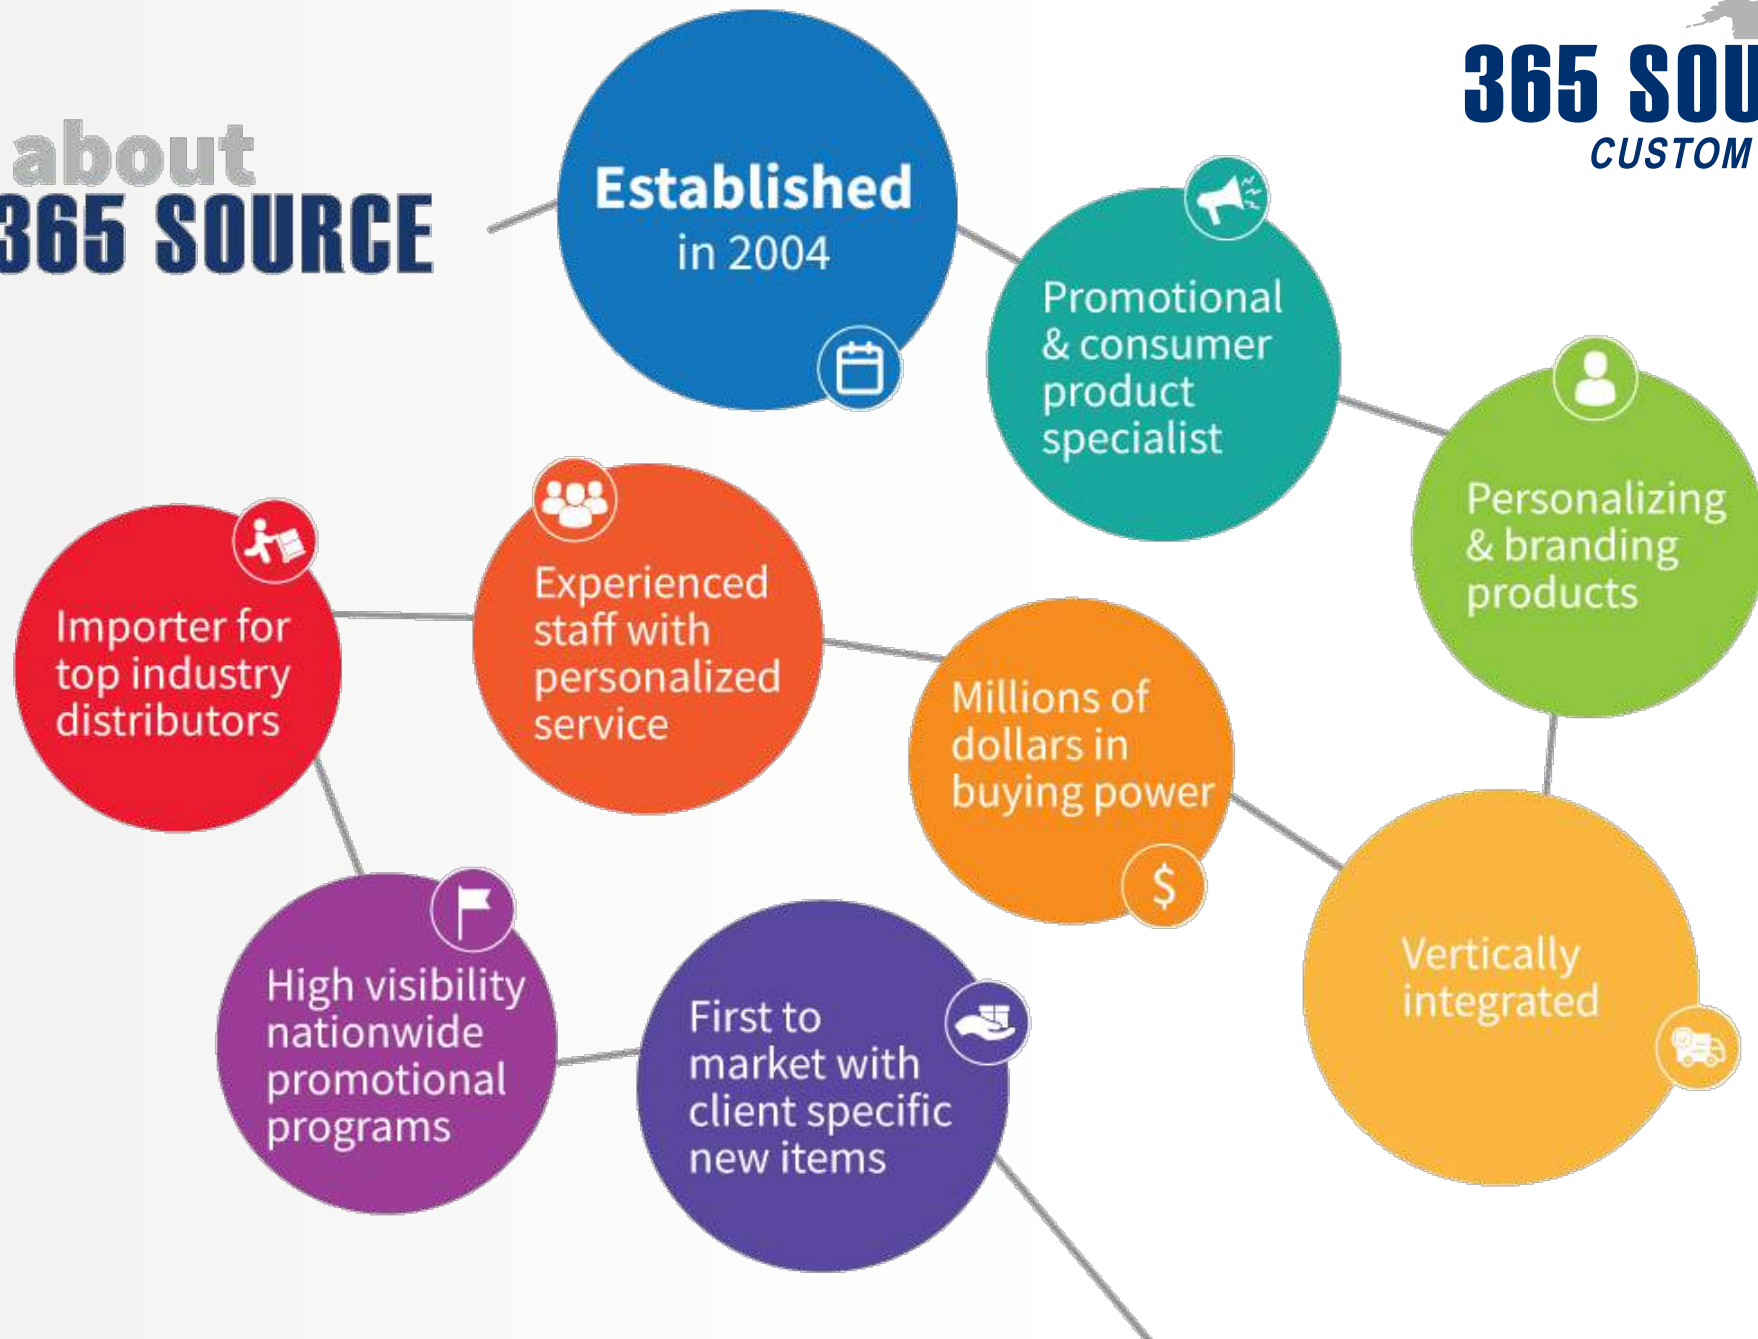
365 SOU
CUSTOM

about
365 SOURCE

Established
in 2004

Promotional & consumer product specialist

Personalizing & branding products

Importer for top industry distributors

Experienced staff with personalized service

Millions of dollars in buying power

$

Vertically integrated

High visibility nationwide promotional programs

First to market with client specific new items